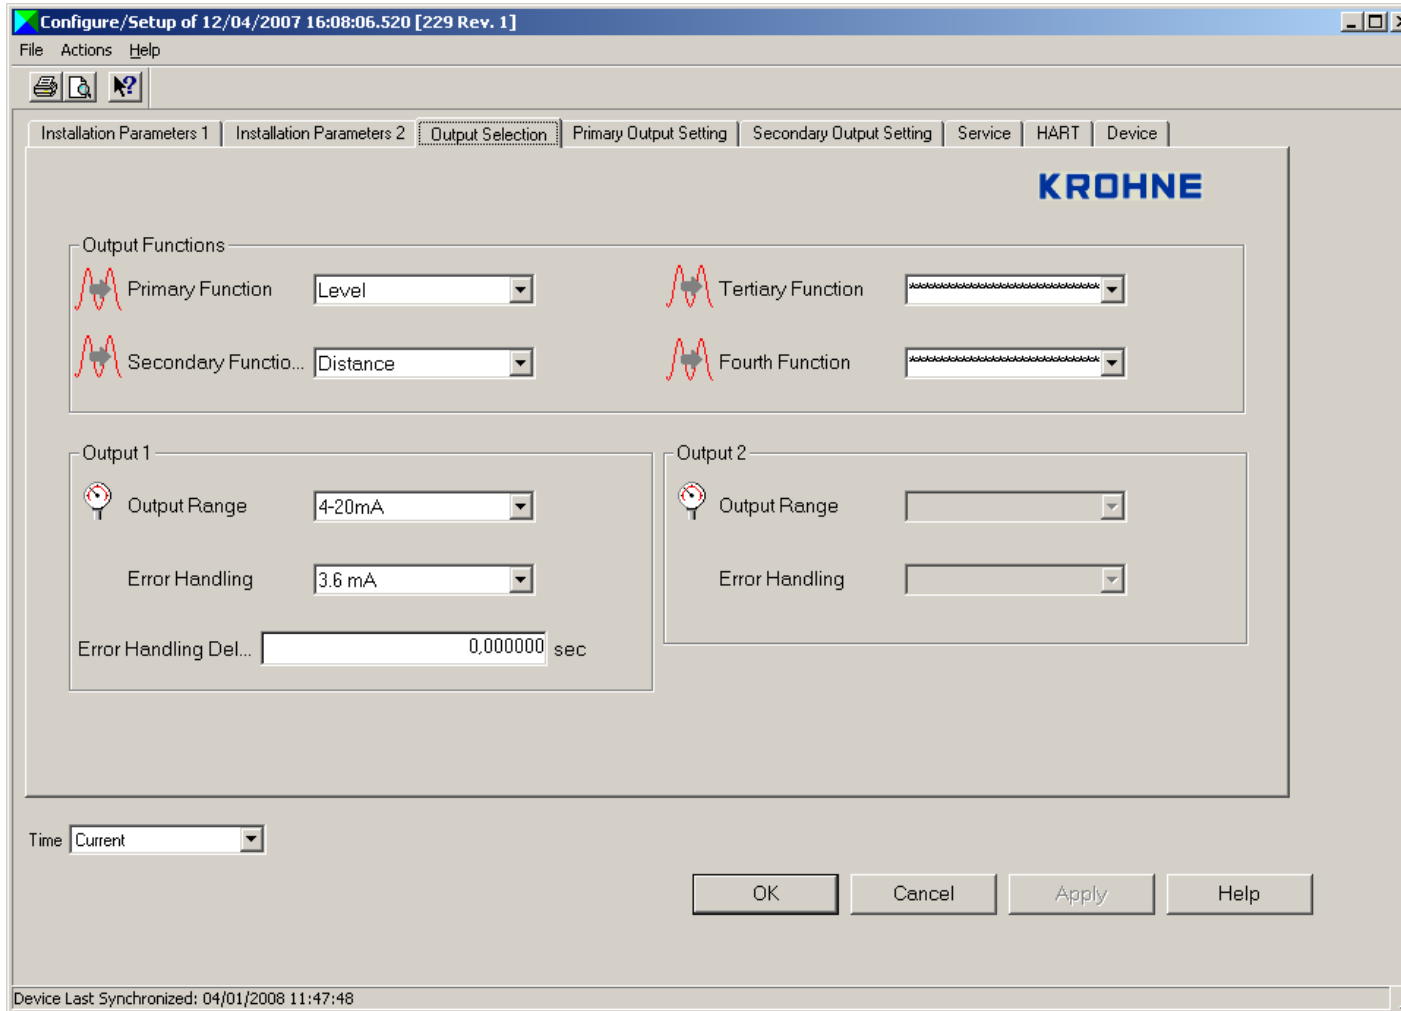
Configure/Setup of 12/04/2007 16:08:06.520 [229 Rev. 1]

File Actions Help

Installation Parameters 1 | Installation Parameters 2 | Output Selection | Primary Output Setting | Secondary Output Setting | Service | HART | Device

KROHNE

Output Functions

Primary Function Level

Tertiary Function ****************************

Secondary Functio... Distance

Fourth Function ****************************

Output 1

Output Range 4-20mA

Error Handling 3.6 mA

Error Handling Del... 0,000000 sec

Output 2

Output Range

Error Handling

Time Current

OK Cancel Apply Help

Device Last Synchronized: 04/01/2008 11:47:48